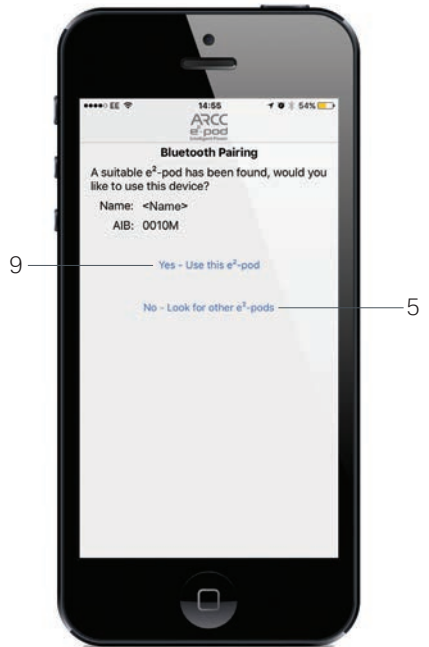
●●●●○ EE 14:55 54%

ARCC
e²-pod

Bluetooth Pairing

A suitable e²-pod has been found, would you like to use this device?

Name: <Name>

AIB: 0010M

9

Yes - Use this e²-pod

No - Look for other e²-pods

5